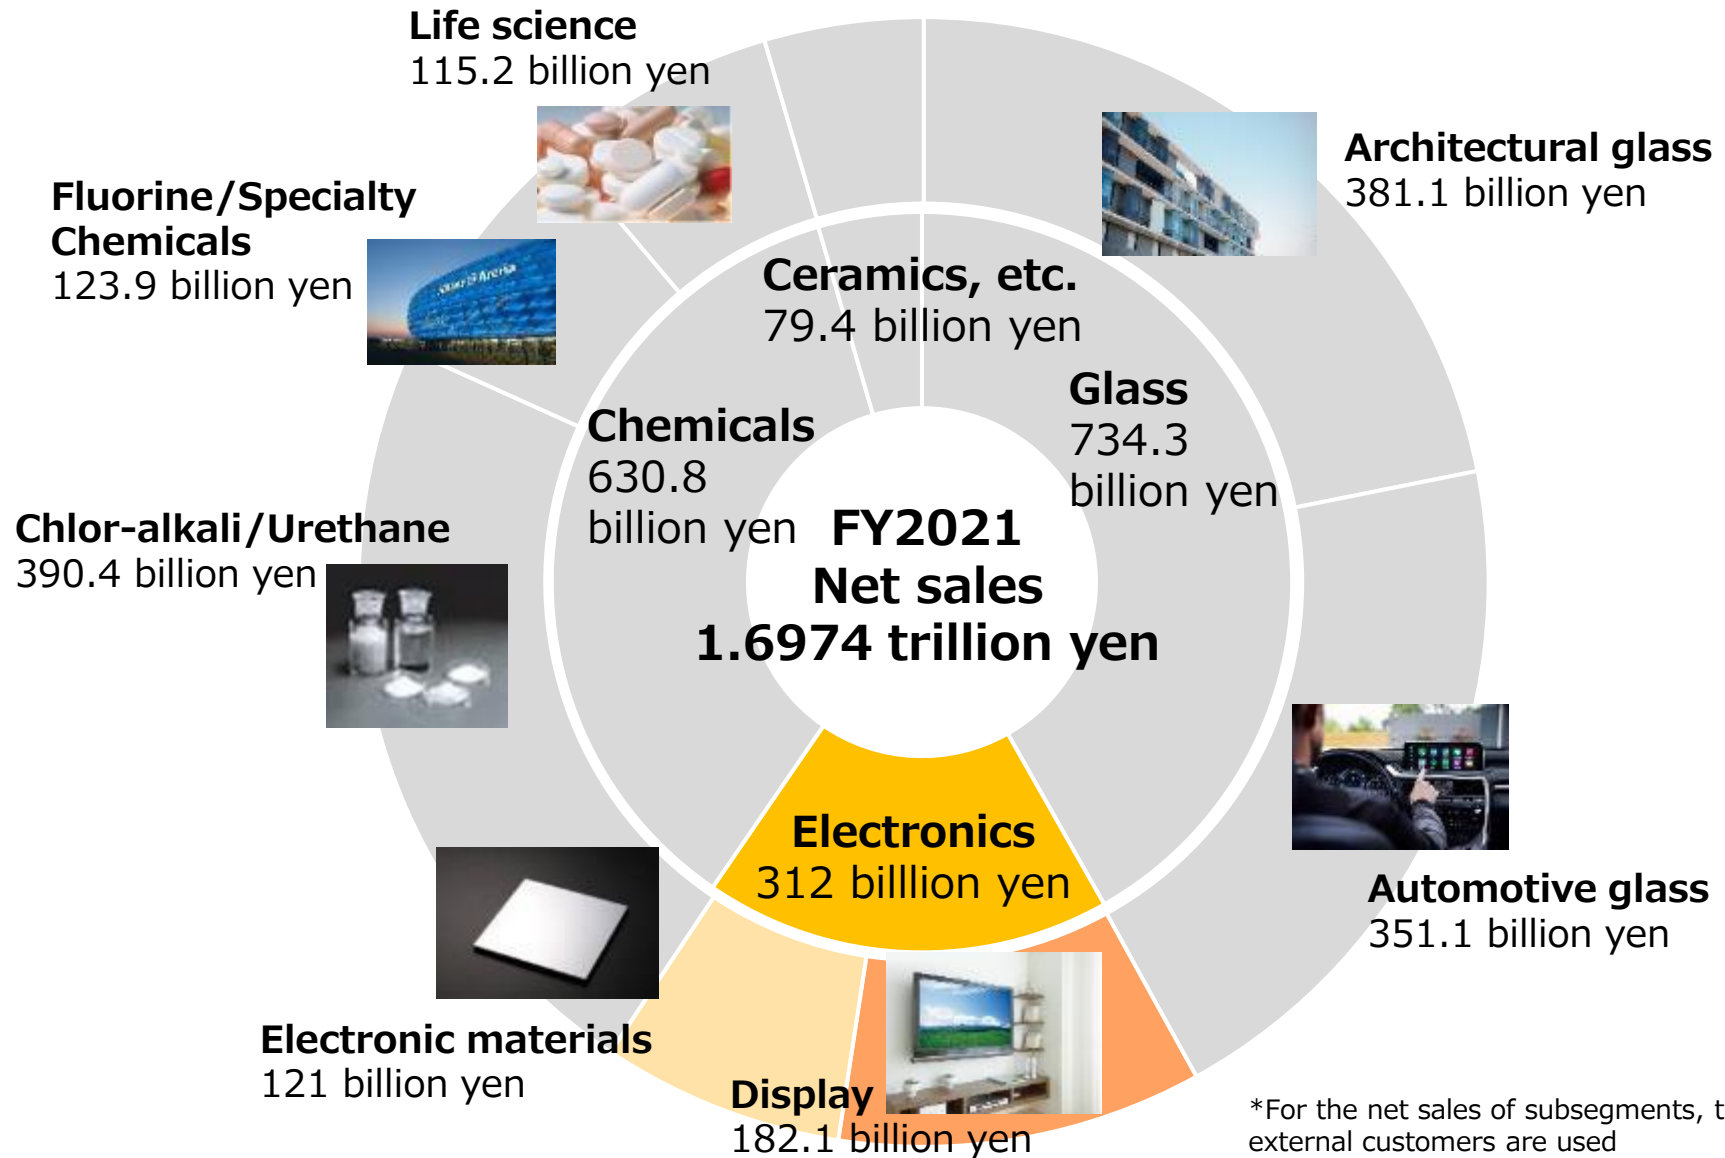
Life science
115.2 billion yen

Architectural glass
381.1 billion yen

Fluorine/Specialty Chemicals
123.9 billion yen

Ceramics, etc.
79.4 billion yen

Glass
734.3 billion yen

Chemicals
630.8 billion yen

Chlor-alkali/Urethane
390.4 billion yen

FY2021
Net sales
1.6974 trillion yen

Electronics
312 billlion yen

Automotive glass
351.1 billion yen

Electronic materials
121 billion yen

Display
182.1 billion yen

*For the net sales of subsegments, t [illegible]
external customers are used